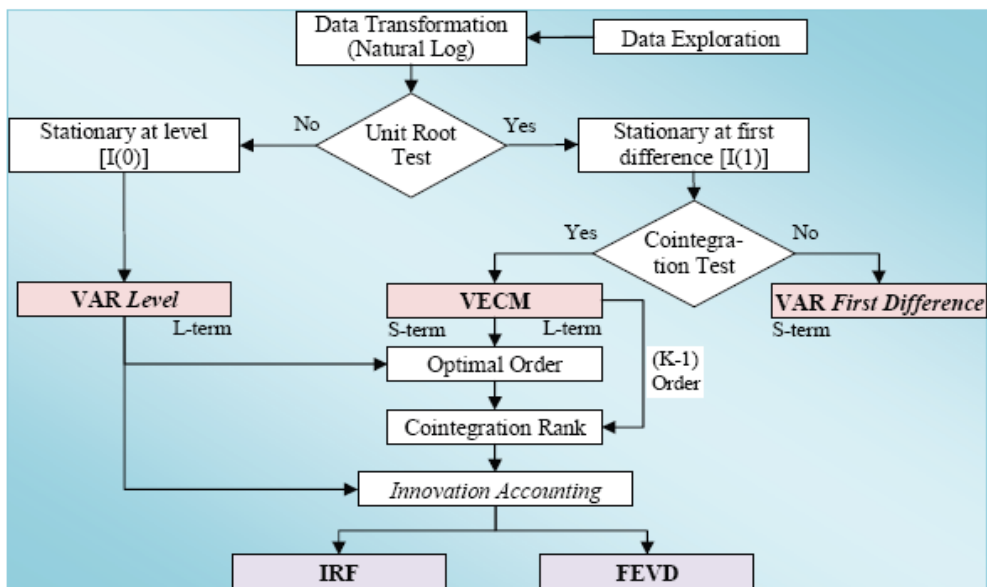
Data Transformation (Natural Log)

Data Exploration

Unit Root Test

No

Yes

Stationary at level [I(0)]

Stationary at first difference [I(1)]

Cointegration Test

Yes

No

VAR *Level*

L-term

VECM

S-term

L-term

VAR *First Difference*

S-term

Optimal Order

(K-1) Order

Cointegration Rank

*Innovation Accounting*

IRF

FEVD